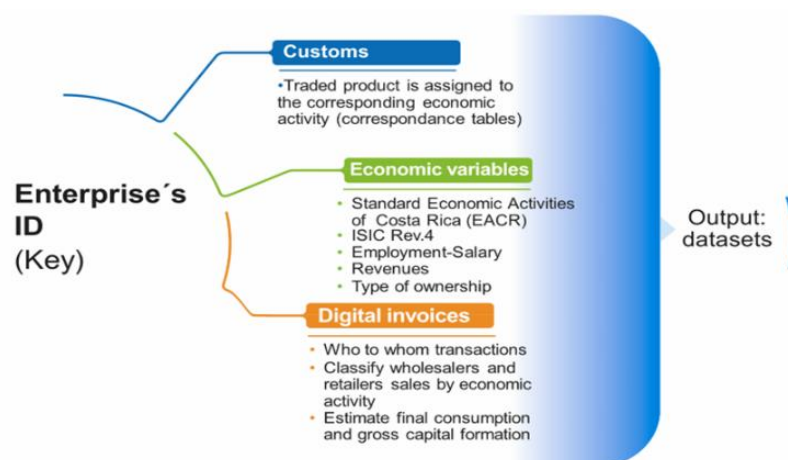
Enterprise´s ID (Key)

Customs

•Traded product is assigned to the corresponding economic activity (correspondance tables)

Economic variables

• Standard Economic Activities of Costa Rica (EACR)
• ISIC Rev.4
• Employment-Salary
• Revenues
• Type of ownership

Digital invoices

• Who to whom transactions
• Classify wholesalers and retailers sales by economic activity
• Estimate final consumption and gross capital formation

Output: datasets